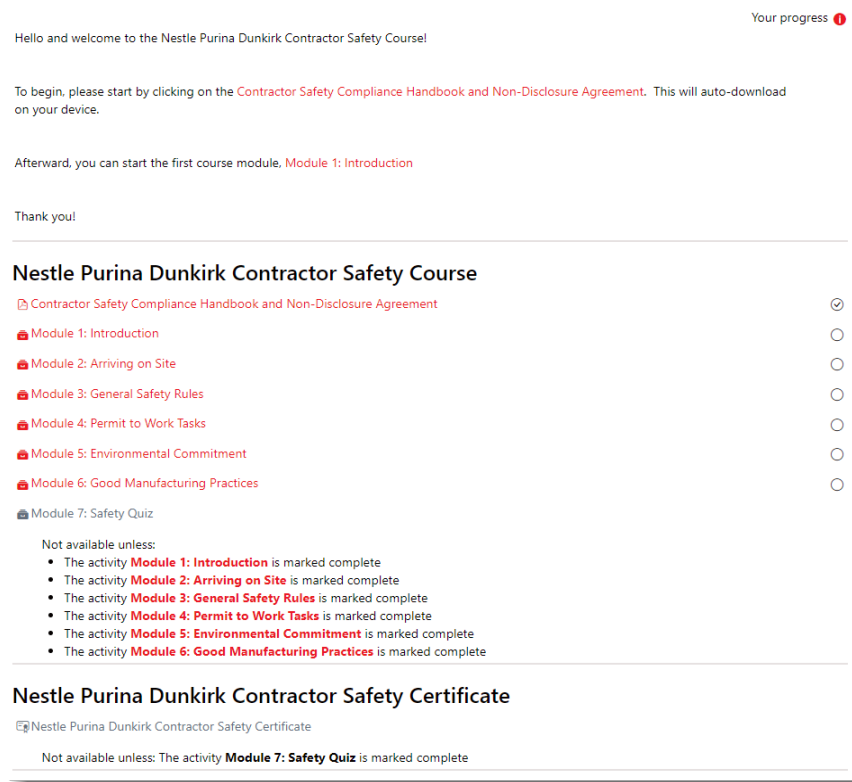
Your progress

Hello and welcome to the Nestle Purina Dunkirk Contractor Safety Course!

To begin, please start by clicking on the Contractor Safety Compliance Handbook and Non-Disclosure Agreement. This will auto-download on your device.

Afterward, you can start the first course module, Module 1: Introduction

Thank you!

Nestle Purina Dunkirk Contractor Safety Course

Contractor Safety Compliance Handbook and Non-Disclosure Agreement

Module 1: Introduction

Module 2: Arriving on Site

Module 3: General Safety Rules

Module 4: Permit to Work Tasks

Module 5: Environmental Commitment

Module 6: Good Manufacturing Practices

Module 7: Safety Quiz

Not available unless:
- The activity **Module 1: Introduction** is marked complete
- The activity **Module 2: Arriving on Site** is marked complete
- The activity **Module 3: General Safety Rules** is marked complete
- The activity **Module 4: Permit to Work Tasks** is marked complete
- The activity **Module 5: Environmental Commitment** is marked complete
- The activity **Module 6: Good Manufacturing Practices** is marked complete

Nestle Purina Dunkirk Contractor Safety Certificate

Nestle Purina Dunkirk Contractor Safety Certificate

Not available unless: The activity **Module 7: Safety Quiz** is marked complete